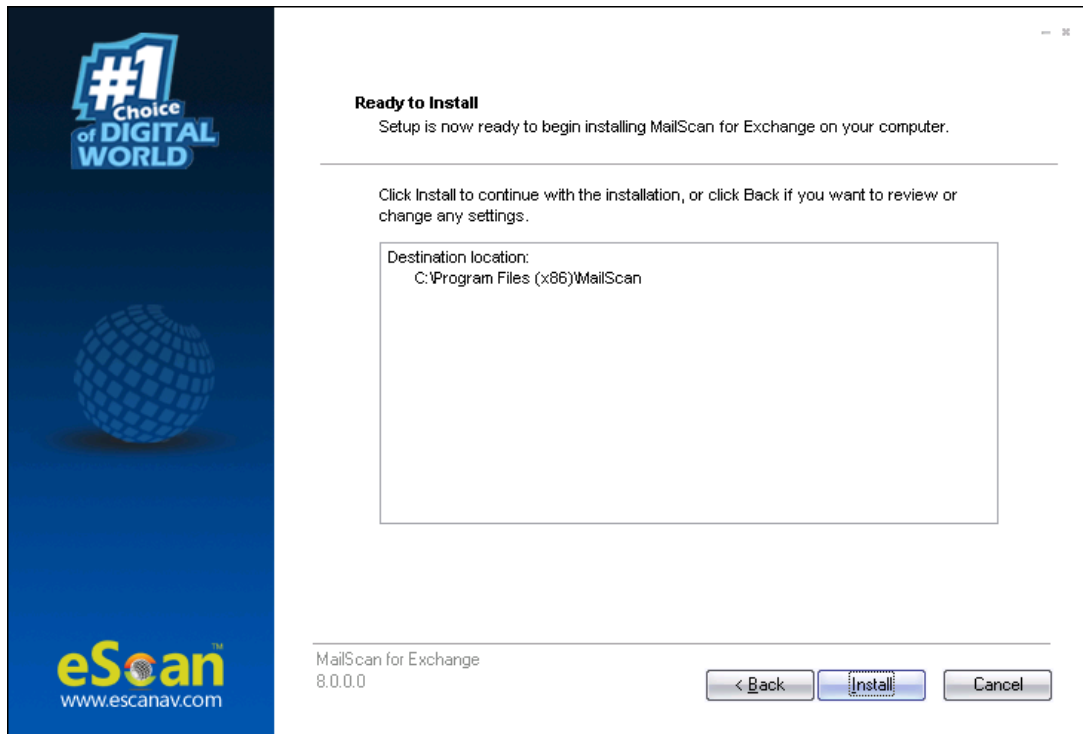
#1 Choice of DIGITAL WORLD

eScan™
www.escanav.com

Ready to Install
Setup is now ready to begin installing MailScan for Exchange on your computer.

Click Install to continue with the installation, or click Back if you want to review or change any settings.

Destination location:
C:\Program Files (x86)\MailScan

MailScan for Exchange
8.0.0.0

< Back
Install
Cancel